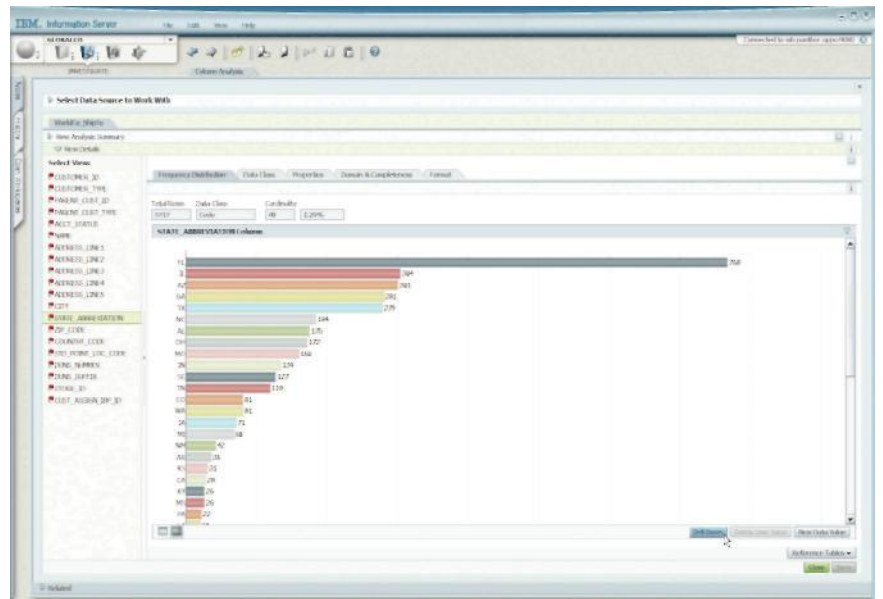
IBM. Information Server File Edit View Help

INVESTIGATE Column Analysis

Select Data Source to Work With

View Analysis Summary
View Details

Select View:
CUSTOMER_ID
CUSTOMER_TYPE
PARENT_CUST_ID
PARENT_CUST_TYPE
ACCT_STATUS
NAME
ADDRESS_LINE1
ADDRESS_LINE2
ADDRESS_LINE3
ADDRESS_LINE4
ADDRESS_LINE5
CITY
STATE_ABBREVIATION
ZIP_CODE
COUNTRY_CODE
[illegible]
DUNS_NUMBER
DUNS_SUFFIX
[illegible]
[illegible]

Frequency Distribution Data Class Properties Domain & Completeness Format

Total Rows: 5737
Data Class: Code
Cardinality: 48 1.29%

STATE_ABBREVIATION Column

FL 758
IL 384
AZ 365
GA 291
TX 275
NC 184
AL 175
OH 172
MO 166
IN 134
SC 127
TN 119
CO 81
WA 81
IA 71
NE 68
NM 42
AR 35
KS 31
CA 28
KY 26
MN 26
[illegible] 22

Drill Down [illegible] New Data Value

Reference Tables

Close

Related